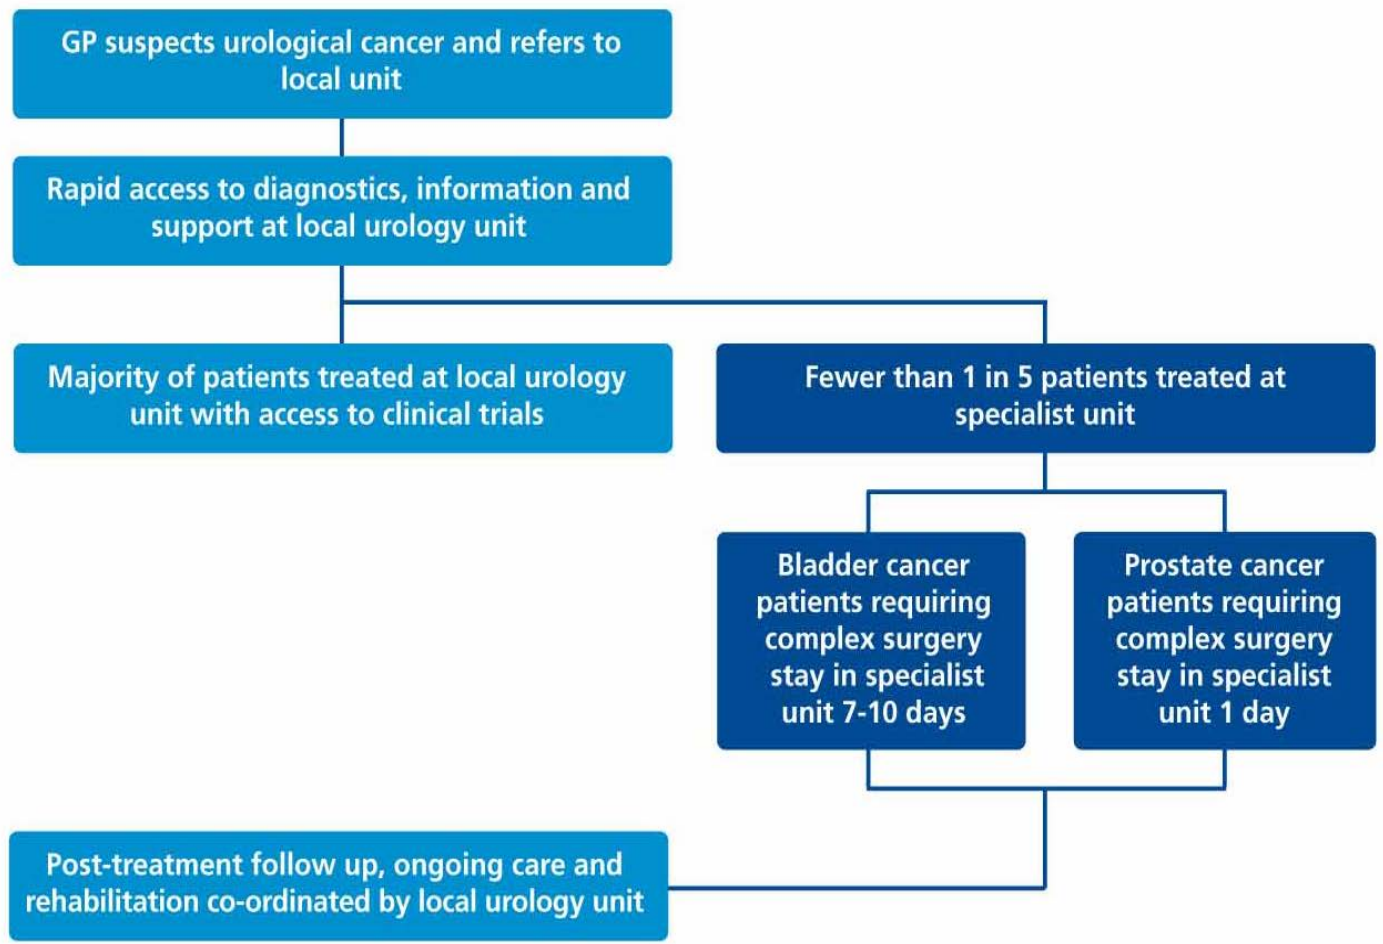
GP suspects urological cancer and refers to local unit

Rapid access to diagnostics, information and support at local urology unit

Majority of patients treated at local urology unit with access to clinical trials

Fewer than 1 in 5 patients treated at specialist unit

Bladder cancer patients requiring complex surgery stay in specialist unit 7-10 days

Prostate cancer patients requiring complex surgery stay in specialist unit 1 day

Post-treatment follow up, ongoing care and rehabilitation co-ordinated by local urology unit